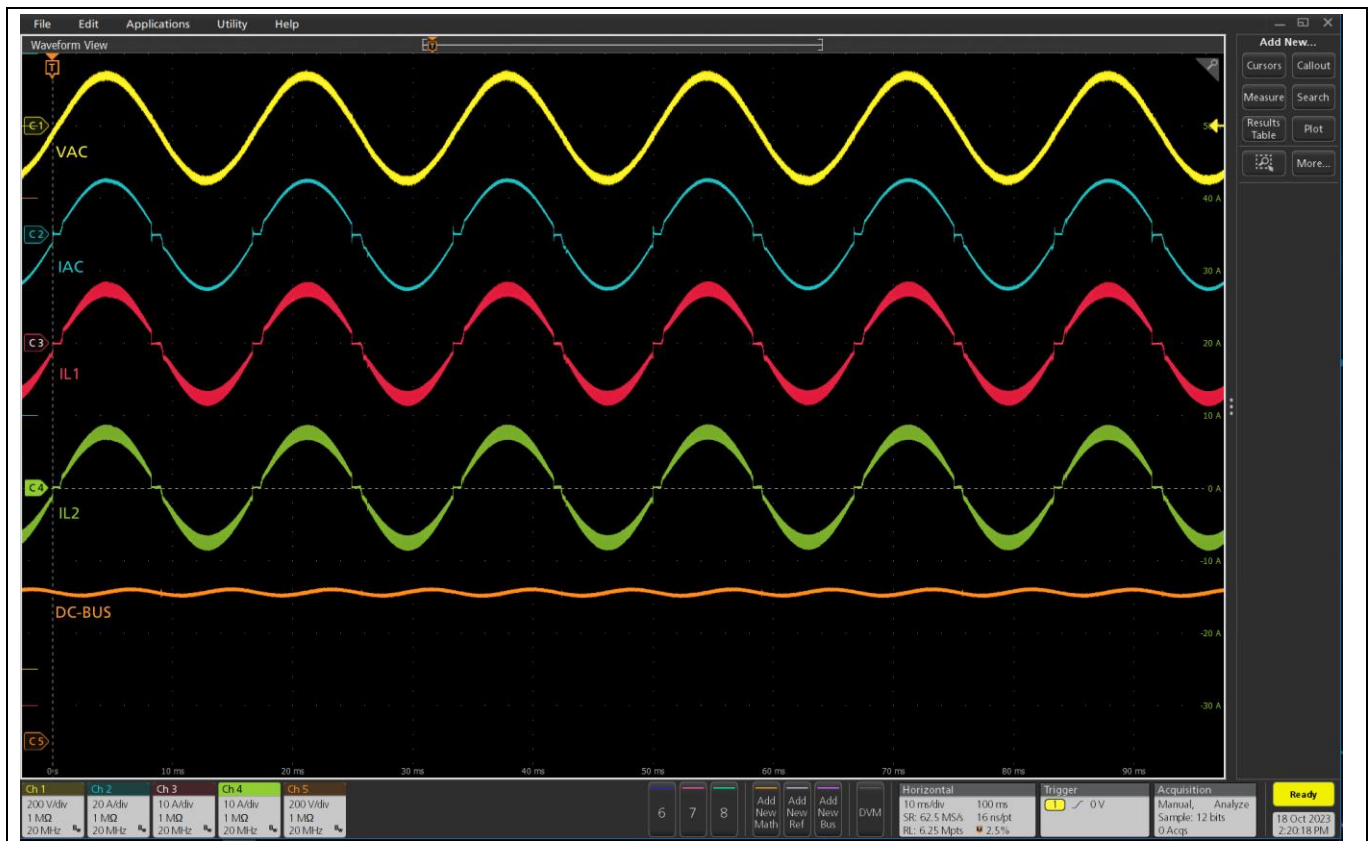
File Edit Applications Utility Help

Waveform View

Add New...

Cursors Callout

Measure Search

Results Table Plot

More...

T

C1

VAC

C2

IAC

C3

IL1

C4

IL2

DC-BUS

C5

40 A

30 A

20 A

10 A

0 A

-10 A

-20 A

-30 A

0 s 10 ms 20 ms 30 ms 40 ms 50 ms 60 ms 70 ms 80 ms 90 ms

| Ch 1 | Ch 2 | Ch 3 | Ch 4 | Ch 5 |
|---|---|---|---|---|
| 200 V/div | 20 A/div | 10 A/div | 10 A/div | 200 V/div |
| 1 MΩ | 1 MΩ | 1 MΩ | 1 MΩ | 1 MΩ |
| 20 MHz | 20 MHz | 20 MHz | 20 MHz | 20 MHz |

6 7 8

Add New Math

Add New Ref

Add New Bus

DVM

Horizontal
10 ms/div 100 ms
SR: 62.5 MS/s 16 ns/pt
RL: 6.25 Mpts 2.5%

Trigger
1 0 V

Acquisition
Manual, Analyze
Sample: 12 bits
0 Acqs

Ready

18 Oct 2023
2:20:18 PM